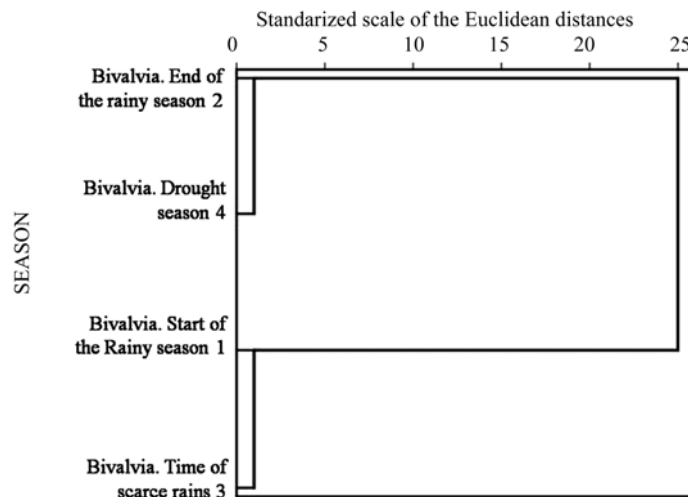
Standarized scale of the Euclidean distances

0 5 10 15 20 25

SEASON

Bivalvia. End of the rainy season 2

Bivalvia. Drought season 4

Bivalvia. Start of the Rainy season 1

Bivalvia. Time of scarce rains 3